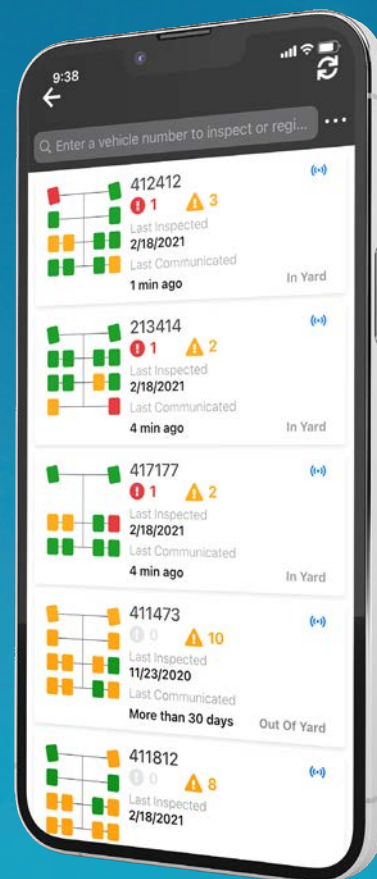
9:38

Enter a vehicle number to inspect or regi...

412412
1 3
Last Inspected
2/18/2021
Last Communicated
1 min ago
In Yard

213414
1 2
Last Inspected
2/18/2021
Last Communicated
4 min ago
In Yard

417177
1 2
Last Inspected
2/18/2021
Last Communicated
4 min ago
In Yard

411473
0 10
Last Inspected
11/23/2020
Last Communicated
More than 30 days
Out Of Yard

411812
0 8
Last Inspected
2/18/2021